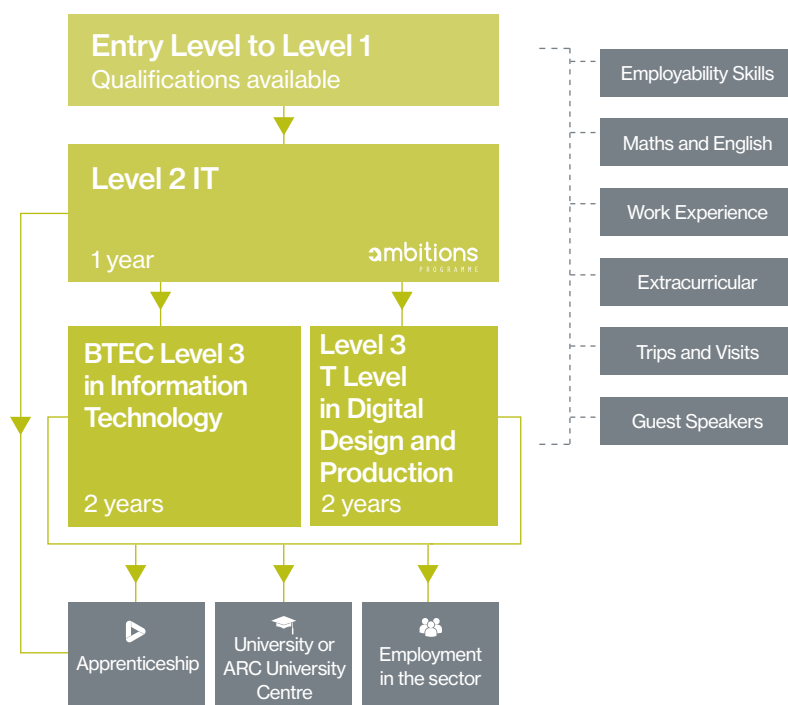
Entry Level to Level 1
Qualifications available

Level 2 IT

1 year

ambitions
PROGRAMME

BTEC Level 3 in Information Technology

2 years

Level 3 T Level in Digital Design and Production

2 years

Employability Skills

Maths and English

Work Experience

Extracurricular

Trips and Visits

Guest Speakers

Apprenticeship

University or ARC University Centre

Employment in the sector